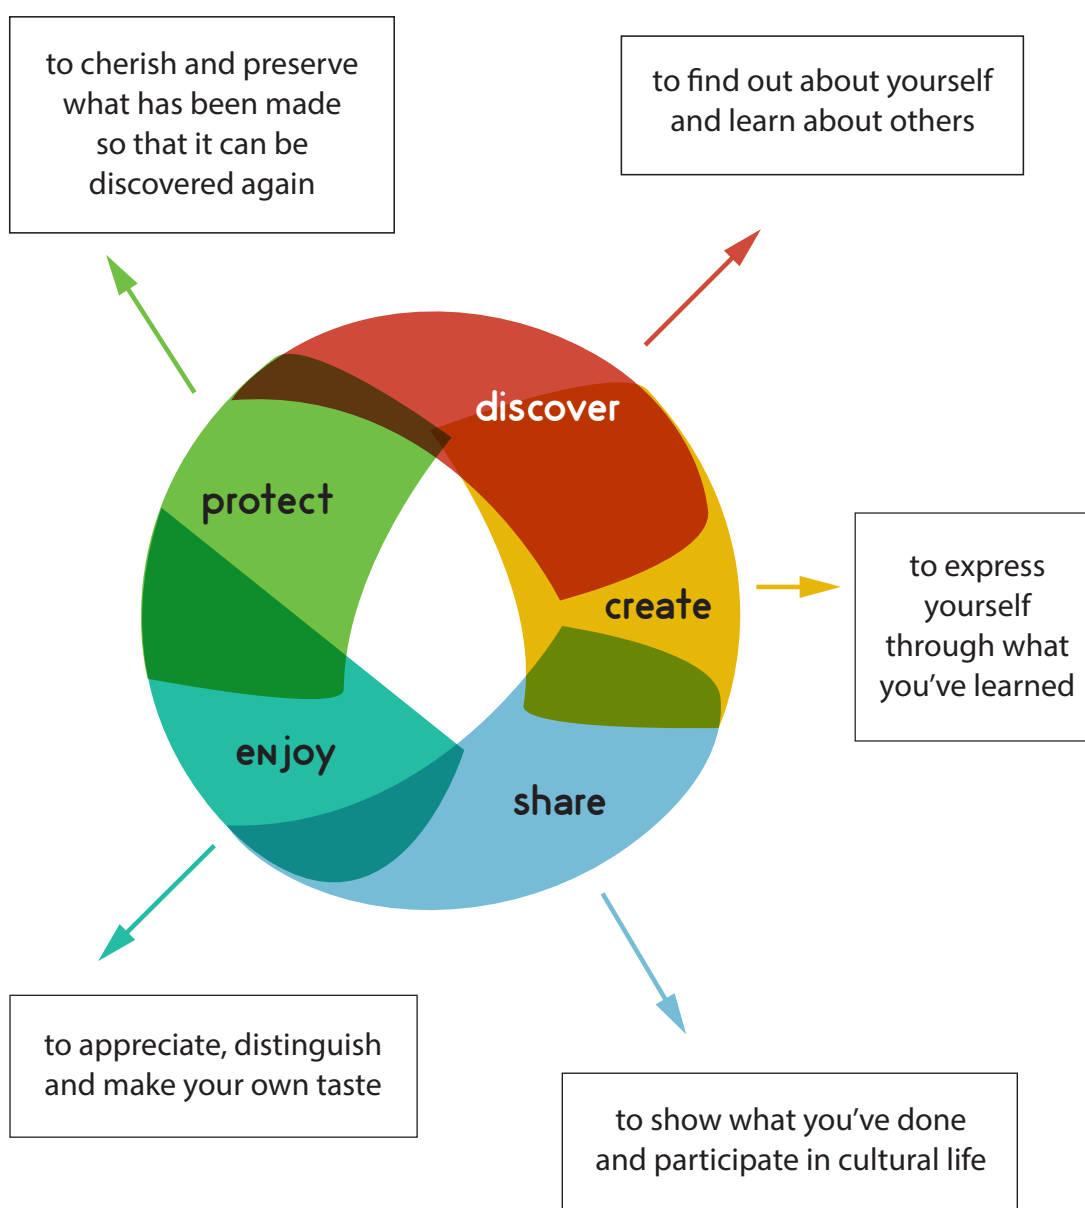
to cherish and preserve what has been made so that it can be discovered again

to find out about yourself and learn about others

discover

protect

create

to express yourself through what you've learned

enjoy

share

to appreciate, distinguish and make your own taste

to show what you've done and participate in cultural life